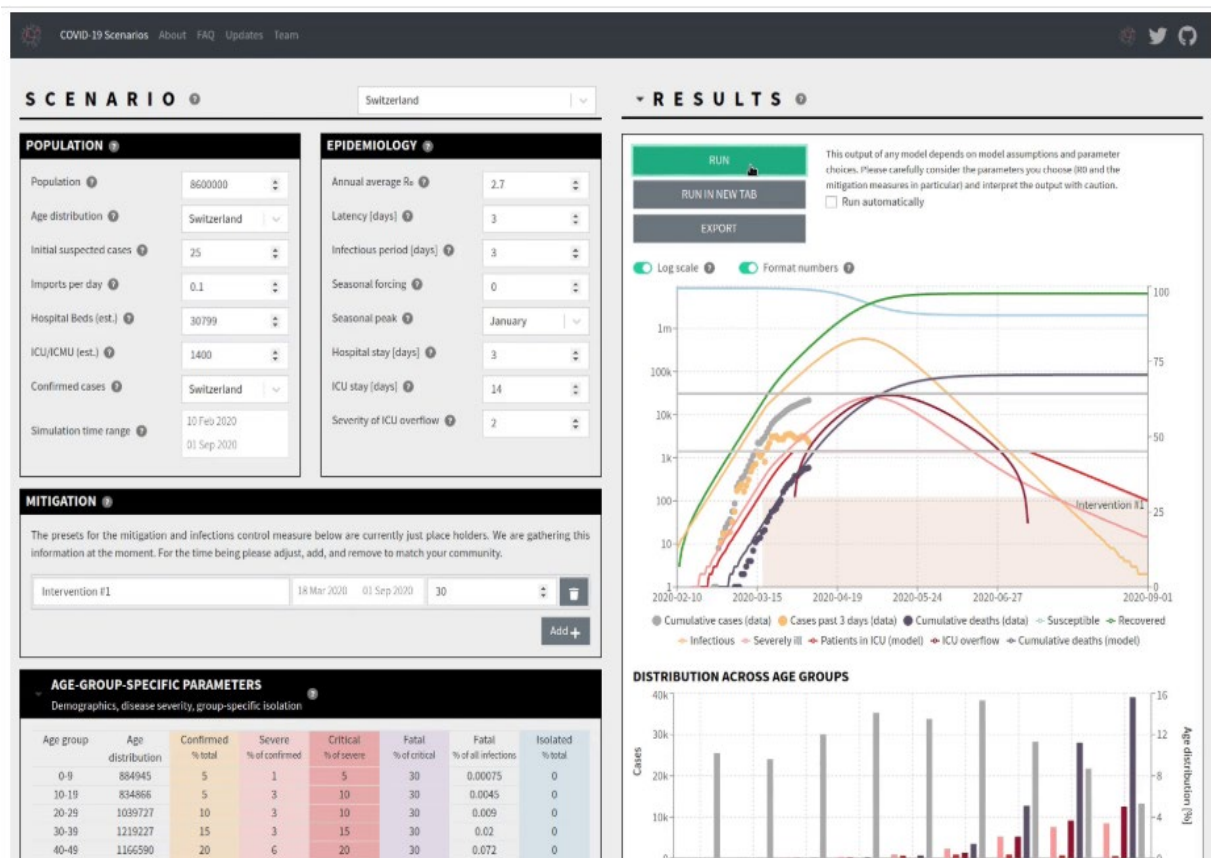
COVID-19 Scenarios About FAQ Updates Team

SCENARIO

Switzerland

RESULTS

POPULATION

Population 8600000
Age distribution Switzerland
Initial suspected cases 25
Imports per day 0.1
Hospital Beds (est.) 30799
ICU/ICMU (est.) 1400
Confirmed cases Switzerland
Simulation time range 10 Feb 2020 01 Sep 2020

EPIDEMIOLOGY

Annual average $R_0$ 2.7
Latency [days] 3
Infectious period [days] 3
Seasonal forcing 0
Seasonal peak January
Hospital stay [days] 3
ICU stay [days] 14
Severity of ICU overflow 2

RUN
RUN IN NEW TAB
EXPORT

This output of any model depends on model assumptions and parameter choices. Please carefully consider the parameters you choose (R0 and the mitigation measures in particular) and interpret the output with caution.
Run automatically

Log scale Format numbers

1m 100k 10k 1k 100 10 1
100 75 50 25 0
Intervention #1
2020-02-10 2020-03-15 2020-04-19 2020-05-24 2020-06-27 2020-09-01

Cumulative cases (data) Cases past 3 days (data) Cumulative deaths (data) Susceptible Recovered Infectious Severely ill Patients in ICU (model) ICU overflow Cumulative deaths (model)

MITIGATION

The presets for the mitigation and infections control measure below are currently just place holders. We are gathering this information at the moment. For the time being please adjust, add, and remove to match your community.

Intervention #1 18 Mar 2020 01 Sep 2020 30

Add +

AGE-GROUP-SPECIFIC PARAMETERS
Demographics, disease severity, group-specific isolation

| Age group | Age distribution | Confirmed % total | Severe % of confirmed | Critical % of severe | Fatal % of critical | Fatal % of all infections | Isolated % total |
|---|---|---|---|---|---|---|---|
| 0-9 | 884945 | 5 | 1 | 5 | 30 | 0.00075 | 0 |
| 10-19 | 834866 | 5 | 3 | 10 | 30 | 0.0045 | 0 |
| 20-29 | 1039727 | 10 | 3 | 10 | 30 | 0.009 | 0 |
| 30-39 | 1219227 | 15 | 3 | 15 | 30 | 0.02 | 0 |
| 40-49 | 1166590 | 20 | 6 | 20 | 30 | 0.072 | 0 |

DISTRIBUTION ACROSS AGE GROUPS

Cases
40k 30k 20k 10k
16 12 8 4
Age distribution [%]